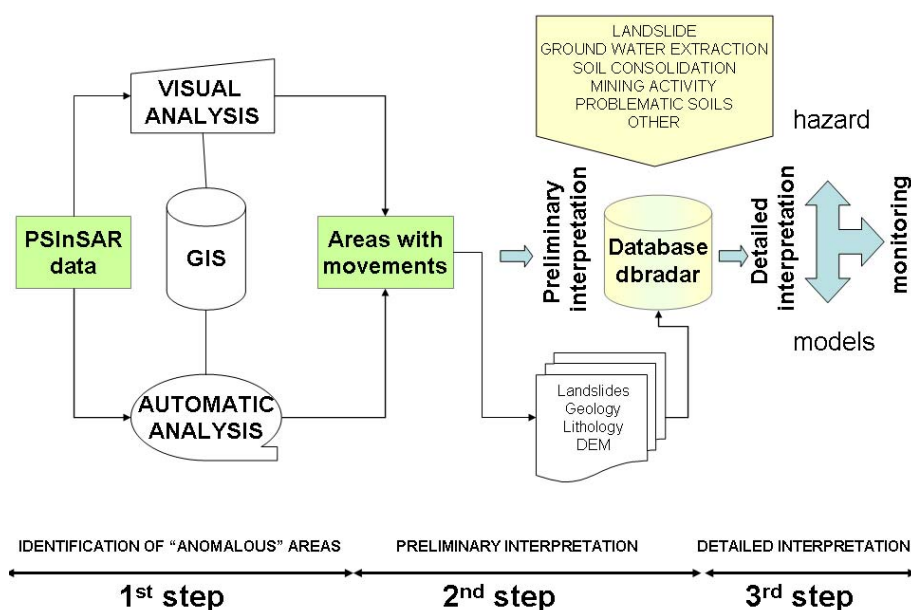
LANDSLIDE
GROUND WATER EXTRACTION
SOIL CONSOLIDATION
MINING ACTIVITY
PROBLEMATIC SOILS
OTHER

VISUAL ANALYSIS

hazard

PSInSAR data

GIS

Areas with movements

Preliminary interpretation

Database dbradar

Detailed interpretation

monitoring

models

AUTOMATIC ANALYSIS

Landslides
Geology
Lithology
DEM

IDENTIFICATION OF "ANOMALOUS" AREAS

PRELIMINARY INTERPRETATION

DETAILED INTERPRETATION

1st step

2nd step

3rd step